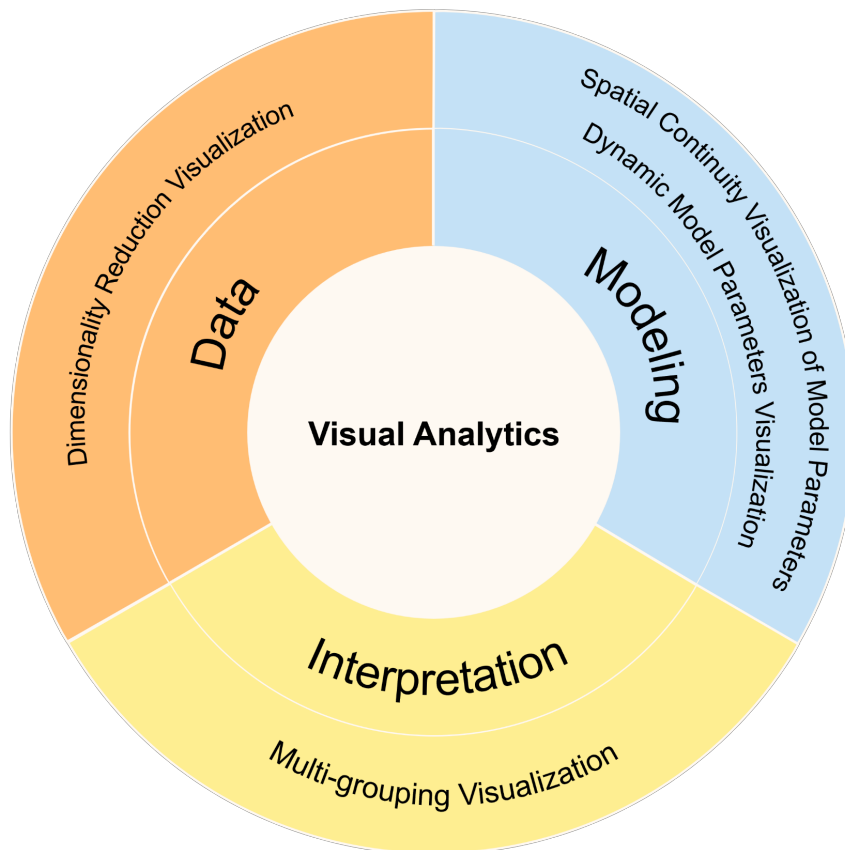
Visual Analytics

Data

Dimensionality Reduction Visualization

Modeling

Spatial Continuity Visualization of Model Parameters

Dynamic Model Parameters Visualization

Interpretation

Multi-grouping Visualization